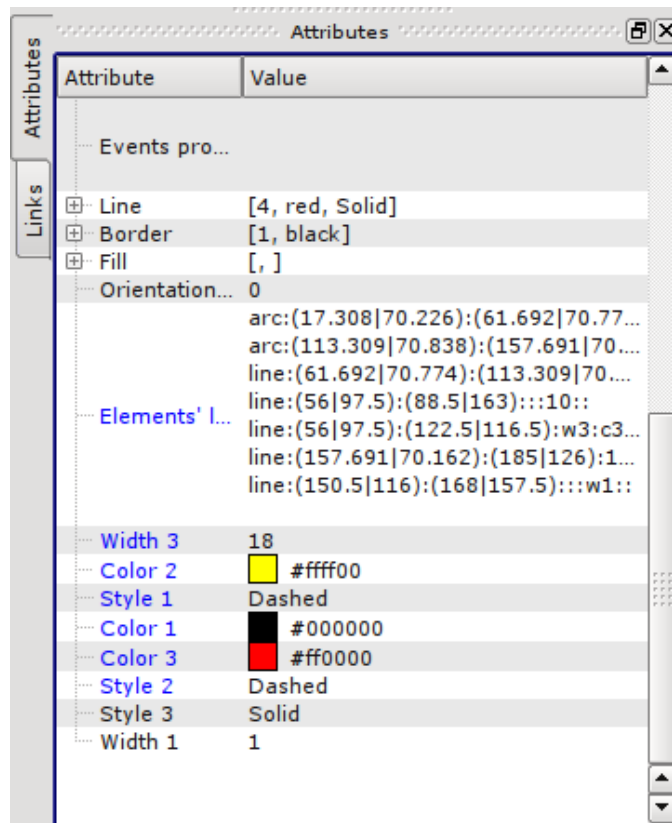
Attributes

Attributes

Links

| Attribute | Value |
|---|---|
| Events pro... | |
| Line | [4, red, Solid] |
| Border | [1, black] |
| Fill | [, ] |
| Orientation... | 0 |
| Elements' l... | arc:(17.308\|70.226):(61.692\|70.77... arc:(113.309\|70.838):(157.691\|70.... line:(61.692\|70.774):(113.309\|70.... line:(56\|97.5):(88.5\|163):::10:: line:(56\|97.5):(122.5\|116.5):w3:c3... line:(157.691\|70.162):(185\|126):1... line:(150.5\|116):(168\|157.5):::w1:: |
| Width 3 | 18 |
| Color 2 | #ffff00 |
| Style 1 | Dashed |
| Color 1 | #000000 |
| Color 3 | #ff0000 |
| Style 2 | Dashed |
| Style 3 | Solid |
| Width 1 | 1 |